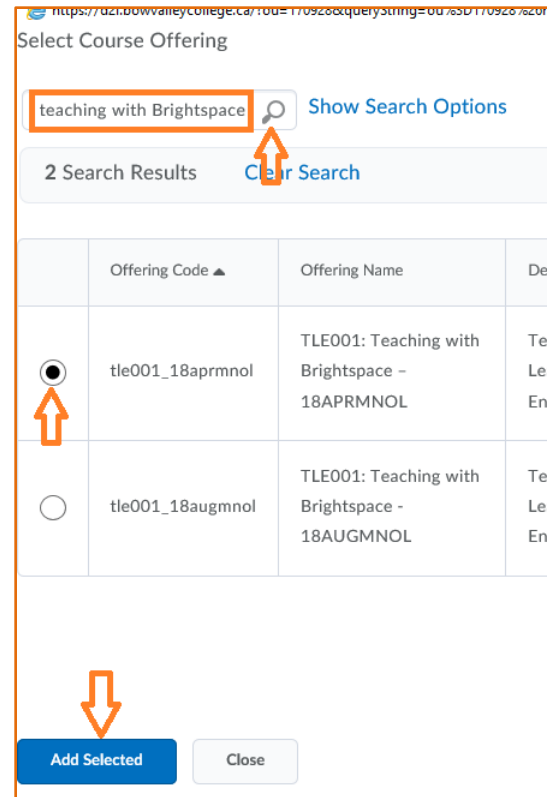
https://d2l.bowvalleycollege.ca/?ou=170928&queryString=ou%3D170928%20
Select Course Offering

teaching with Brightspace

Show Search Options

2 Search Results Clear Search

| | Offering Code ▲ | Offering Name | De |
|---|---|---|---|
| ◉ | tle001_18aprmnol | TLE001: Teaching with Brightspace – 18APRMNOL | Te Le En |
| ○ | tle001_18augmnol | TLE001: Teaching with Brightspace - 18AUGMNOL | Te Le En |

Add Selected Close